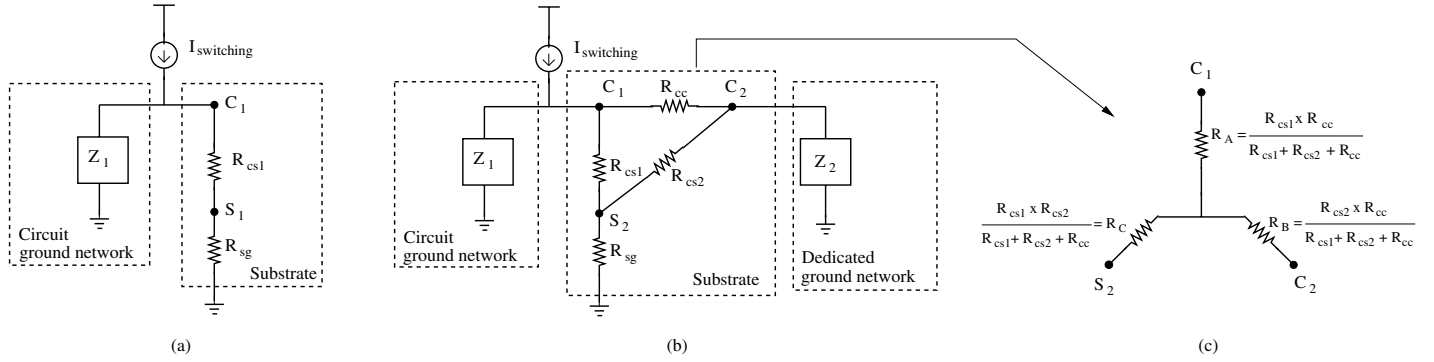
$I_{switching}$

$C_1$

$Z_1$

$R_{cs1}$

$S_1$

$R_{sg}$

Circuit ground network

Substrate

(a)

$I_{switching}$

$C_1$

$R_{cc}$

$C_2$

$Z_1$

$R_{cs1}$

$R_{cs2}$

$S_2$

$R_{sg}$

$Z_2$

Circuit ground network

Substrate

Dedicated ground network

(b)

$C_1$

$R_A = \frac{R_{cs1} \times R_{cc}}{R_{cs1} + R_{cs2} + R_{cc}}$

$\frac{R_{cs1} \times R_{cs2}}{R_{cs1} + R_{cs2} + R_{cc}} = R_C$

$R_B = \frac{R_{cs2} \times R_{cc}}{R_{cs1} + R_{cs2} + R_{cc}}$

$S_2$

$C_2$

(c)